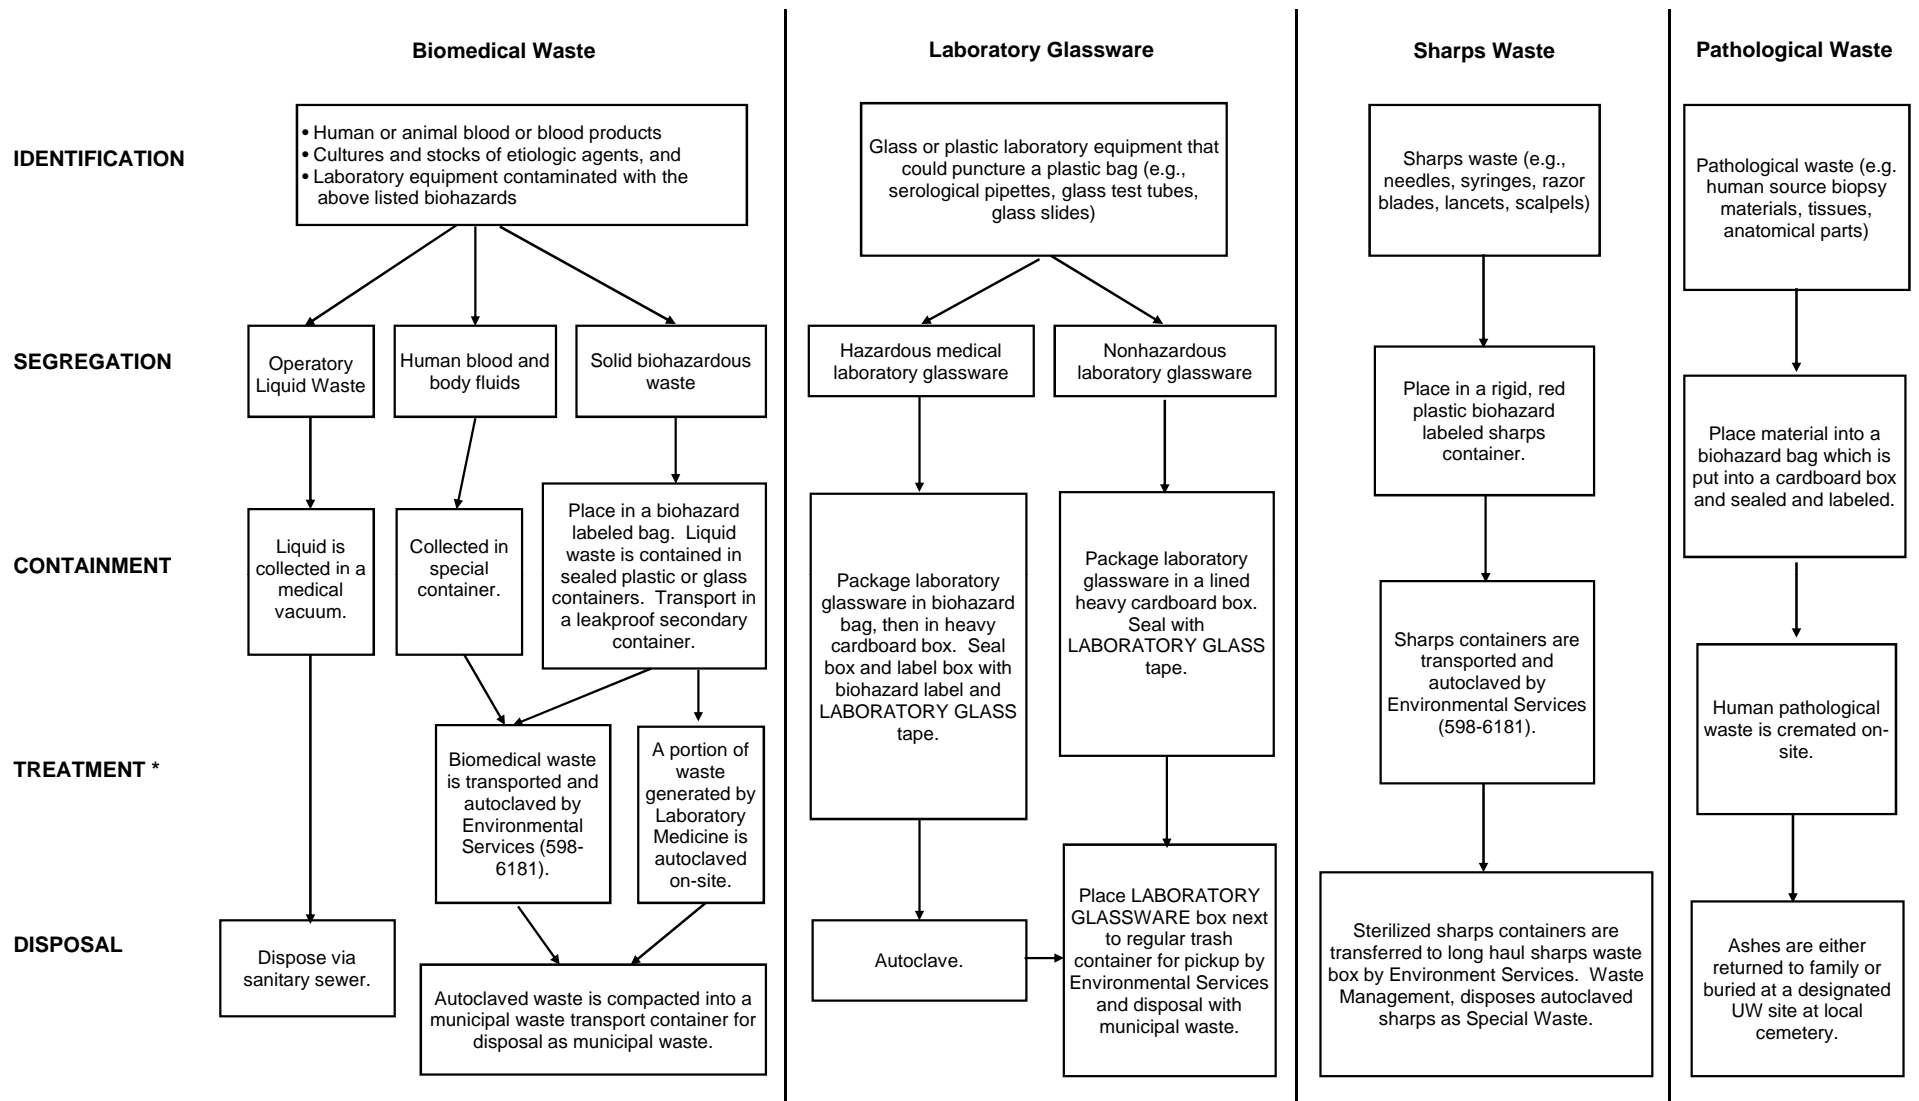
Biomedical Waste

Laboratory Glassware

Sharps Waste

Pathological Waste

IDENTIFICATION

SEGREGATION

CONTAINMENT

TREATMENT *

DISPOSAL

• Human or animal blood or blood products
• Cultures and stocks of etiologic agents, and
• Laboratory equipment contaminated with the above listed biohazards

Operatory Liquid Waste

Human blood and body fluids

Solid biohazardous waste

Liquid is collected in a medical vacuum.

Collected in special container.

Place in a biohazard labeled bag. Liquid waste is contained in sealed plastic or glass containers. Transport in a leakproof secondary container.

Biomedical waste is transported and autoclaved by Environmental Services (598-6181).

A portion of waste generated by Laboratory Medicine is autoclaved on-site.

Dispose via sanitary sewer.

Autoclaved waste is compacted into a municipal waste transport container for disposal as municipal waste.

Glass or plastic laboratory equipment that could puncture a plastic bag (e.g., serological pipettes, glass test tubes, glass slides)

Hazardous medical laboratory glassware

Nonhazardous laboratory glassware

Package laboratory glassware in biohazard bag, then in heavy cardboard box. Seal box and label box with biohazard label and LABORATORY GLASS tape.

Package laboratory glassware in a lined heavy cardboard box. Seal with LABORATORY GLASS tape.

Autoclave.

Place LABORATORY GLASSWARE box next to regular trash container for pickup by Environmental Services and disposal with municipal waste.

Sharps waste (e.g., needles, syringes, razor blades, lancets, scalpels)

Place in a rigid, red plastic biohazard labeled sharps container.

Sharps containers are transported and autoclaved by Environmental Services (598-6181).

Sterilized sharps containers are transferred to long haul sharps waste box by Environment Services. Waste Management, disposes autoclaved sharps as Special Waste.

Pathological waste (e.g. human source biopsy materials, tissues, anatomical parts)

Place material into a biohazard bag which is put into a cardboard box and sealed and labeled.

Human pathological waste is cremated on-site.

Ashes are either returned to family or buried at a designated UW site at local cemetery.